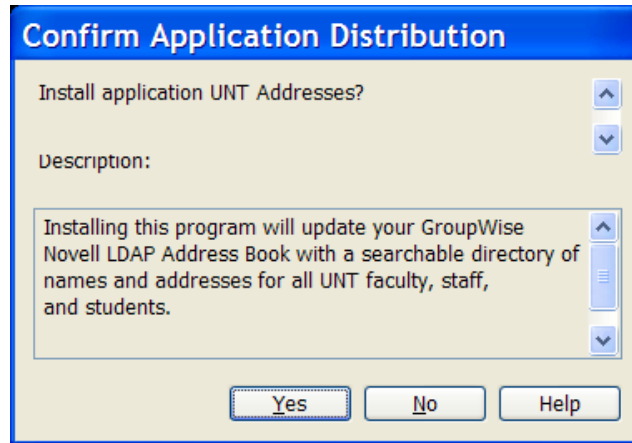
Confirm Application Distribution

Install application UNT Addresses?

Description:

Installing this program will update your GroupWise Novell LDAP Address Book with a searchable directory of names and addresses for all UNT faculty, staff, and students.

Yes

No

Help